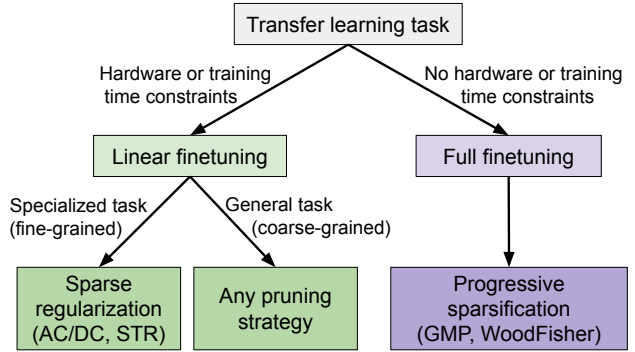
Transfer learning task

Hardware or training time constraints

No hardware or training time constraints

Linear finetuning

Full finetuning

Specialized task (fine-grained)

General task (coarse-grained)

Sparse regularization (AC/DC, STR)

Any pruning strategy

Progressive sparsification (GMP, WoodFisher)